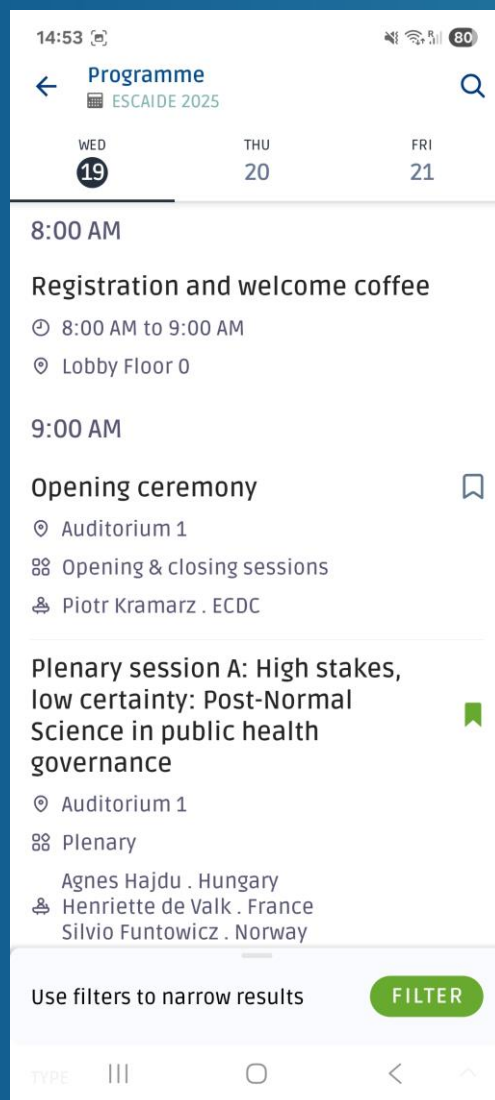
14:53 80

Programme
ESCAIDE 2025

WED 19
THU 20
FRI 21

8:00 AM

Registration and welcome coffee
8:00 AM to 9:00 AM
Lobby Floor 0

9:00 AM

Opening ceremony
Auditorium 1
Opening & closing sessions
Piotr Kramarz . ECDC

Plenary session A: High stakes, low certainty: Post-Normal Science in public health governance
Auditorium 1
Plenary
Agnes Hajdu . Hungary
Henriette de Valk . France
Silvio Funtowicz . Norway

Use filters to narrow results
FILTER

TYPE